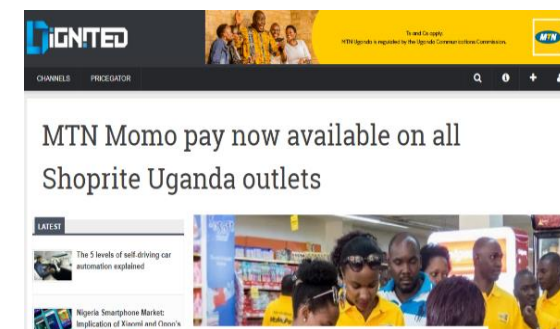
IGNITED

Ts and Cs apply.
MTN Uganda is regulated by the Uganda Communications Commission.

MTN

CHANNELS PRICEGATOR

MTN Momo pay now available on all Shoprite Uganda outlets

LATEST

The 5 levels of self-driving car automation explained

Nigeria Smartphone Market: Implication of Xiaomi and Oppo's